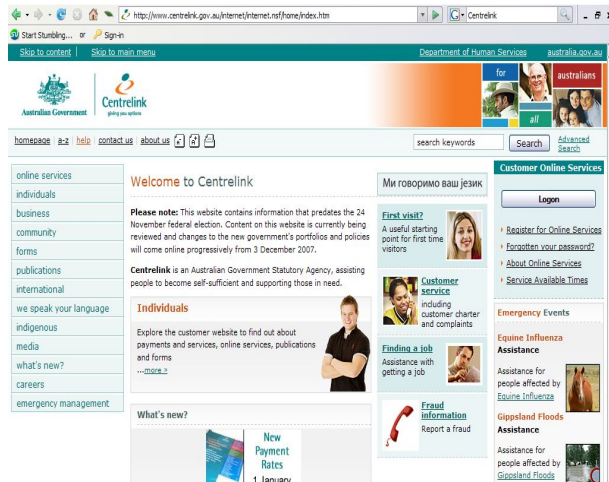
http://www.centrelink.gov.au/internet/internet.nsf/home/index.htm

Centrelink

Start Stumbling... or Sign-in

Skip to content | Skip to main menu

Department of Human Services australia.gov.au

Australian Government

Centrelink giving you options

for australians all

homepage | a-z | help | contact us | about us

search keywords

Search

Advanced Search

online services
individuals
business
community
forms
publications
international
we speak your language
indigenous
media
what's new?
careers
emergency management

Welcome to Centrelink

Please note: This website contains information that predates the 24 November federal election. Content on this website is currently being reviewed and changes to the new government's portfolios and policies will come online progressively from 3 December 2007.

Centrelink is an Australian Government Statutory Agency, assisting people to become self-sufficient and supporting those in need.

Individuals

Explore the customer website to find out about payments and services, online services, publications and forms
...more »

What's new?

New Payment Rates
1 January

Ми говоримо ваш језик

First visit?
A useful starting point for first time visitors

Customer service
including customer charter and complaints

Finding a job
Assistance with getting a job

Fraud information
Report a fraud

Customer Online Services

Logon

Register for Online Services
Forgotten your password?
About Online Services
Service Available Times

Emergency Events

Equine Influenza Assistance

Assistance for people affected by Equine Influenza

Gippsland Floods Assistance

Assistance for people affected by Gippsland Floods